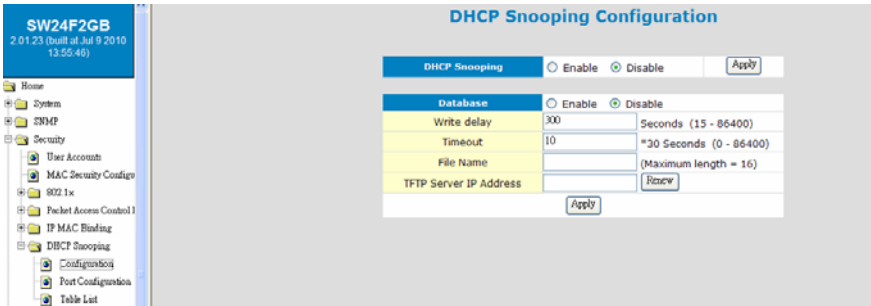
SW24F2GB
2.01.23 (built at Jul 9 2010 13:55:46)

Home
System
SNMP
Security
User Accounts
MAC Security Configu
802.1x
Packet Access Control l
IP MAC Binding
DHCP Snooping
Configuration
Port Configuration
Table List

DHCP Snooping Configuration

| DHCP Snooping | ○ Enable ⊙ Disable | Apply |
|---|---|---|

| Database | ○ Enable ⊙ Disable |
|---|---|
| Write delay | 300 Seconds (15 - 86400) |
| Timeout | 10 *30 Seconds (0 - 86400) |
| File Name | (Maximum length = 16) |
| TFTP Server IP Address | Renew |

Apply